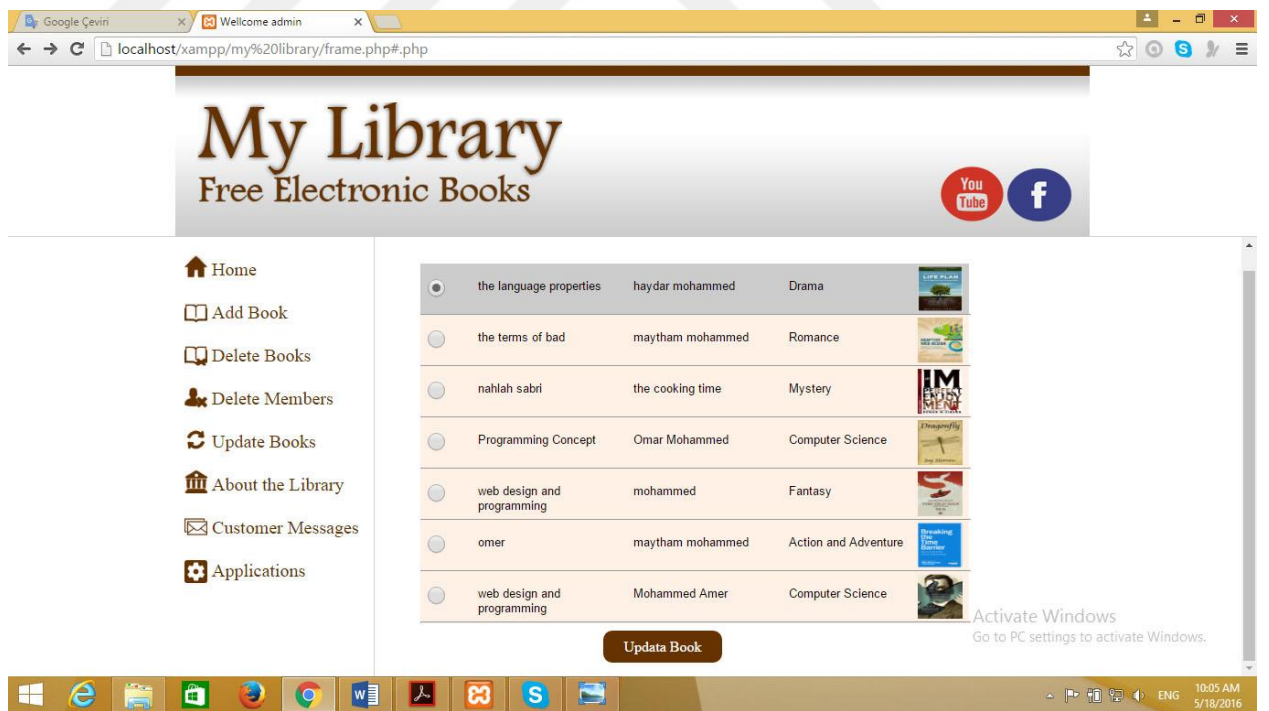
Google Çeviri
Wellcome admin
localhost/xampp/my%20library/frame.php#.php

My Library
Free Electronic Books

You Tube
f

Home
Add Book
Delete Books
Delete Members
Update Books
About the Library
Customer Messages
Applications

| | | | | |
|---|---|---|---|---|
| ◉ | the language properties | haydar mohammed | Drama | LIFE PLAN |
| ○ | the terms of bad | maytham mohammed | Romance | |
| ○ | nahlah sabri | the cooking time | Mystery | IM PERFECT ENJOY MENT |
| ○ | Programming Concept | Omar Mohammed | Computer Science | Dragonfly |
| ○ | web design and programming | mohammed | Fantasy | |
| ○ | omer | maytham mohammed | Action and Adventure | Breaking the Time Barrier |
| ○ | web design and programming | Mohammed Amer | Computer Science | |

Updata Book

Activate Windows
Go to PC settings to activate Windows.

ENG 10:05 AM 5/18/2016